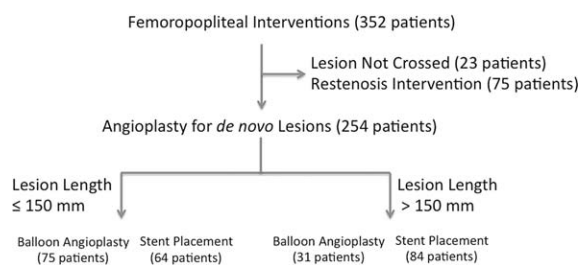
Femoropopliteal Interventions (352 patients)

Lesion Not Crossed (23 patients)
Restenosis Intervention (75 patients)

Angioplasty for de novo Lesions (254 patients)

Lesion Length
≤ 150 mm

Lesion Length
> 150 mm

Balloon Angioplasty
(75 patients)

Stent Placement
(64 patients)

Balloon Angioplasty
(31 patients)

Stent Placement
(84 patients)